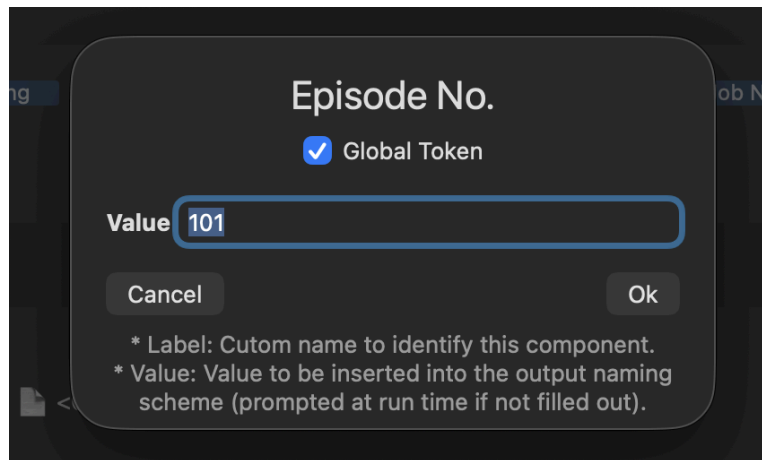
ng

ob N

Episode No.

Global Token

Value 101

Cancel

Ok

* Label: Cutom name to identify this component.
* Value: Value to be inserted into the output naming scheme (prompted at run time if not filled out).

<